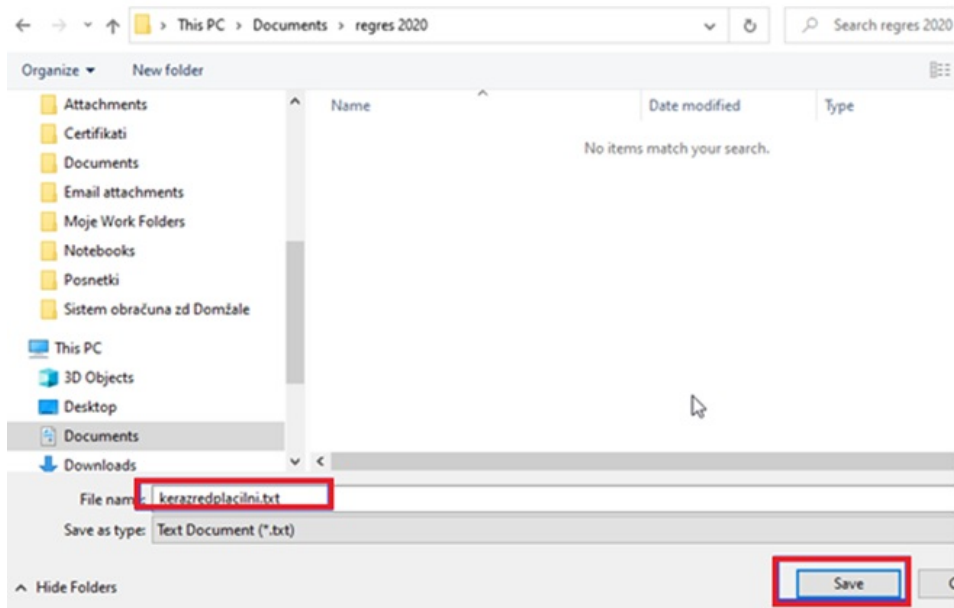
This PC > Documents > regres 2020

Search regres 2020

Organize ▾ New folder

Attachments
Certifikati
Documents
Email attachments
Moje Work Folders
Notebooks
Posnetki
Sistem obračuna zd Domžale
This PC
3D Objects
Desktop
Documents
Downloads

| Name | Date modified | Type |
|---|---|---|

No items match your search.

File name: kerazredplacilni.txt

Save as type: Text Document (*.txt)

^ Hide Folders

Save